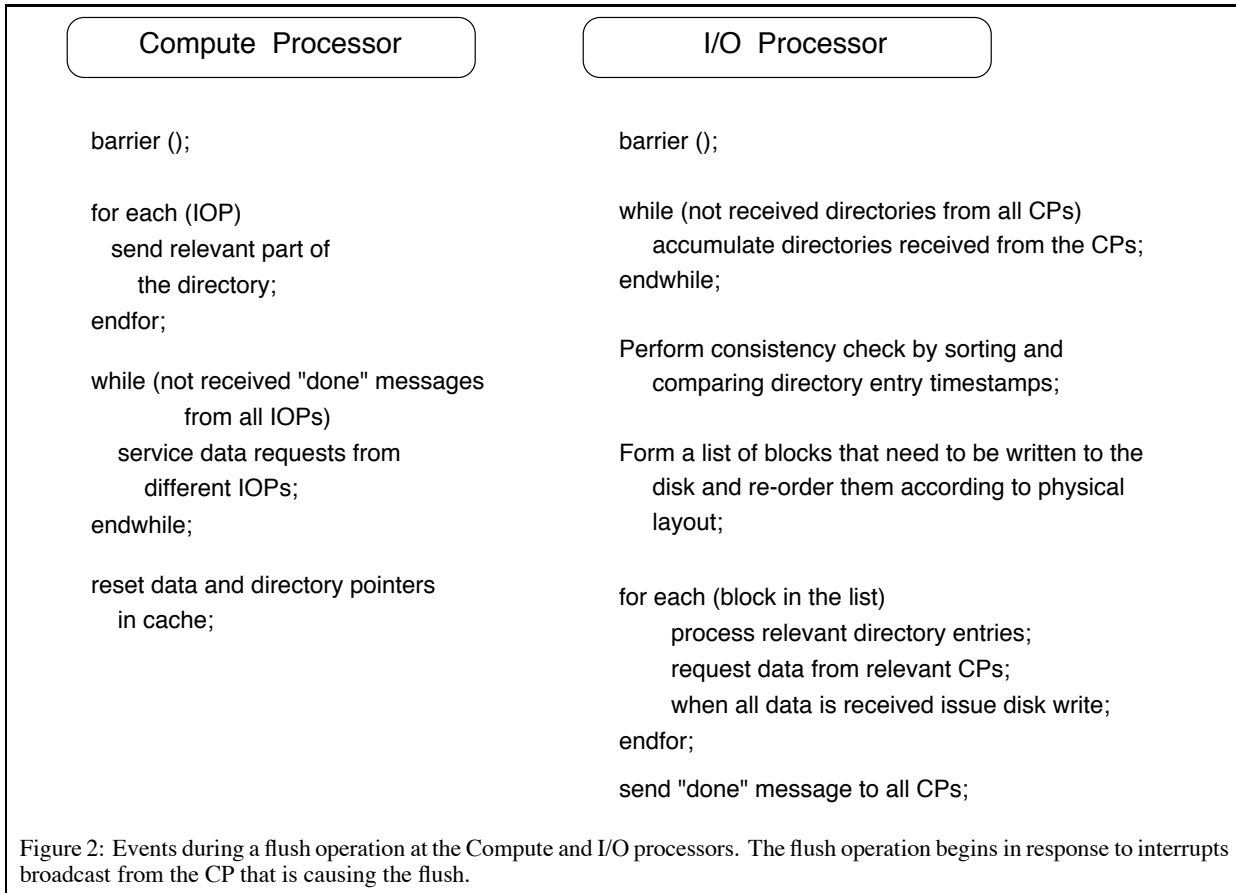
Compute Processor

barrier ();

for each (IOP)
send relevant part of
the directory;
endfor;

while (not received "done" messages
from all IOPs)
service data requests from
different IOPs;
endwhile;

reset data and directory pointers
in cache;

I/O Processor

barrier ();

while (not received directories from all CPs)
accumulate directories received from the CPs;
endwhile;

Perform consistency check by sorting and
comparing directory entry timestamps;

Form a list of blocks that need to be written to the
disk and re-order them according to physical
layout;

for each (block in the list)
process relevant directory entries;
request data from relevant CPs;
when all data is received issue disk write;
endfor;

send "done" message to all CPs;

Figure 2: Events during a flush operation at the Compute and I/O processors. The flush operation begins in response to interrupts broadcast from the CP that is causing the flush.